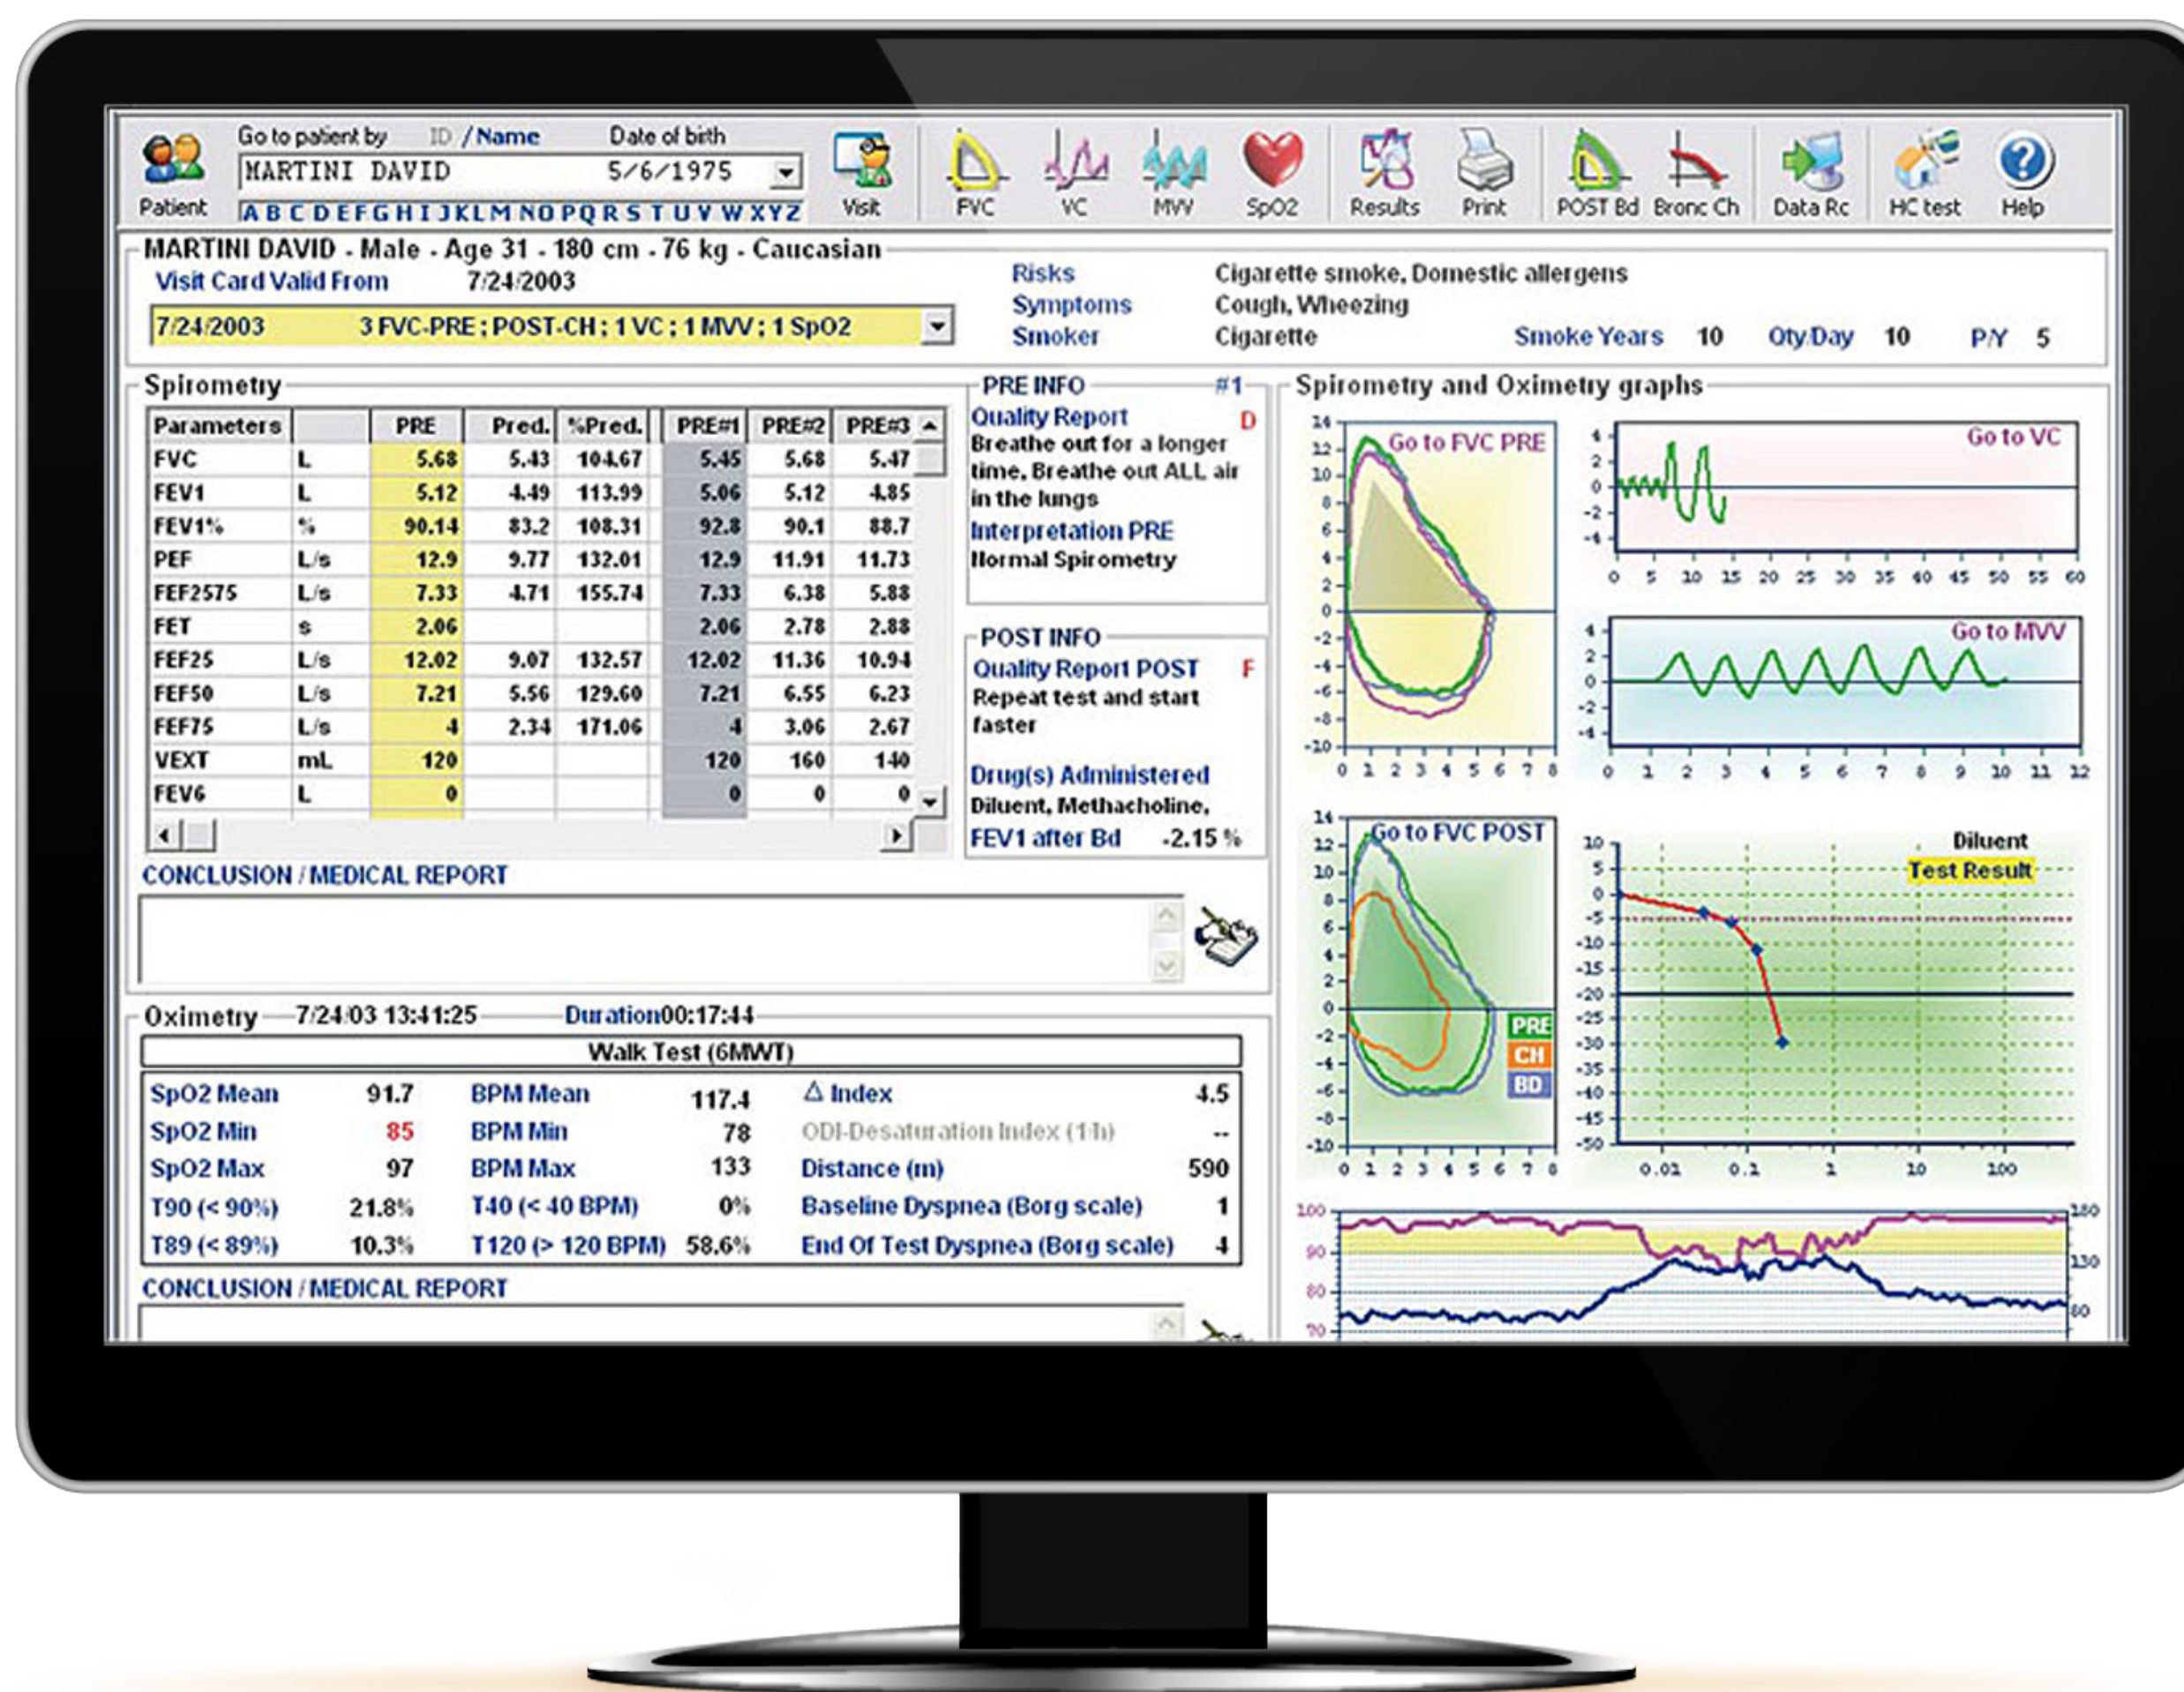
Patient
Go to patient by ID / Name Date of birth
MARTINI DAVID 5/6/1975
A B C D E F G H I J K L M N O P Q R S T U V W X Y Z
Visit FVC VC MVV SpO2 Results Print POST Bd Bronc Ch Data Rc HC test Help

MARTINI DAVID - Male - Age 31 - 180 cm - 76 kg - Caucasian
Visit Card Valid From 7/24/2003
7/24/2003 3 FVC-PRE ; POST-CH ; 1 VC ; 1 MVV ; 1 SpO2
Risks Cigarette smoke, Domestic allergens
Symptoms Cough, Wheezing
Smoker Cigarette Smoke Years 10 Qty Day 10 P/Y 5

Spirometry

| Parameters | | PRE | Pred. | %Pred. | PRE#1 | PRE#2 | PRE#3 |
|---|---|---|---|---|---|---|---|
| FVC | L | 5.68 | 5.43 | 104.67 | 5.45 | 5.68 | 5.47 |
| FEV1 | L | 5.12 | 4.49 | 113.99 | 5.06 | 5.12 | 4.85 |
| FEV1% | % | 90.14 | 83.2 | 108.31 | 92.8 | 90.1 | 88.7 |
| PEF | L/s | 12.9 | 9.77 | 132.01 | 12.9 | 11.91 | 11.73 |
| FEF2575 | L/s | 7.33 | 4.71 | 155.74 | 7.33 | 6.38 | 5.88 |
| FET | s | 2.06 | | | 2.06 | 2.78 | 2.88 |
| FEF25 | L/s | 12.02 | 9.07 | 132.57 | 12.02 | 11.36 | 10.94 |
| FEF50 | L/s | 7.21 | 5.56 | 129.60 | 7.21 | 6.55 | 6.23 |
| FEF75 | L/s | 4 | 2.34 | 171.06 | 4 | 3.06 | 2.67 |
| VEXT | mL | 120 | | | 120 | 160 | 140 |
| FEV6 | L | 0 | | | 0 | 0 | 0 |

PRE INFO #1
Quality Report D
Breathe out for a longer time, Breathe out ALL air in the lungs
Interpretation PRE
Normal Spirometry

POST INFO
Quality Report POST F
Repeat test and start faster
Drug(s) Administered
Diluent, Methacholine,
FEV1 after Bd -2.15 %

CONCLUSION / MEDICAL REPORT

Spirometry and Oximetry graphs
Go to FVC PRE
Go to VC
Go to MVV
Go to FVC POST
PRE
CH
BD
Diluent
Test Result

Oximetry 7/24/03 13:41:25 Duration00:17:44
Walk Test (6MWT)

| SpO2 Mean | 91.7 | BPM Mean | 117.4 | Δ Index | 4.5 |
|---|---|---|---|---|---|
| SpO2 Min | 85 | BPM Min | 78 | ODI-Desaturation Index (1/h) | -- |
| SpO2 Max | 97 | BPM Max | 133 | Distance (m) | 590 |
| T90 (< 90%) | 21.8% | T40 (< 40 BPM) | 0% | Baseline Dyspnea (Borg scale) | 1 |
| T89 (< 89%) | 10.3% | T120 (> 120 BPM) | 58.6% | End Of Test Dyspnea (Borg scale) | 4 |

CONCLUSION / MEDICAL REPORT